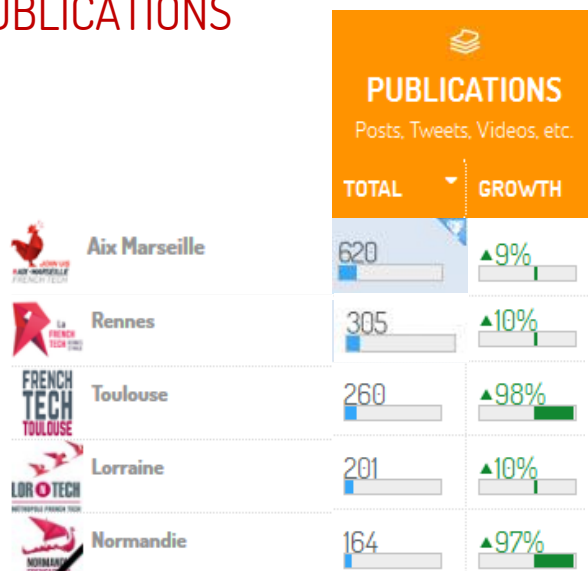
UBLICATIONS

PUBLICATIONS
Posts, Tweets, Videos, etc.

| | TOTAL | GROWTH |
|---|---|---|
| JOIN US AIX-MARSEILLE FRENCH TECH Aix Marseille | 620 | ▲9% |
| La FRENCH TECH Rennes | 305 | ▲10% |
| FRENCH TECH TOULOUSE Toulouse | 260 | ▲98% |
| LOR TECH MÉTROPOLE FRENCH TECH Lorraine | 201 | ▲10% |
| NORMANDIE Normandie | 164 | ▲97% |